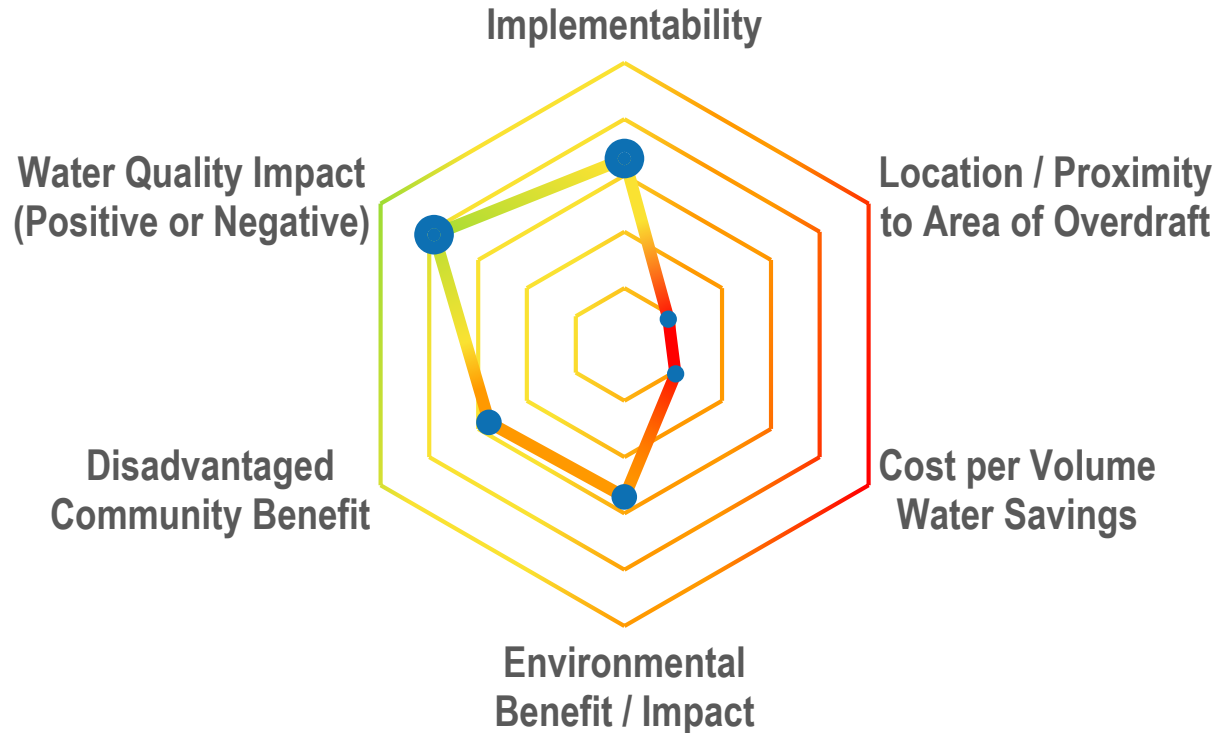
Implementability

Location / Proximity to Area of Overdraft

Cost per Volume Water Savings

Environmental Benefit / Impact

Disadvantaged Community Benefit

Water Quality Impact (Positive or Negative)